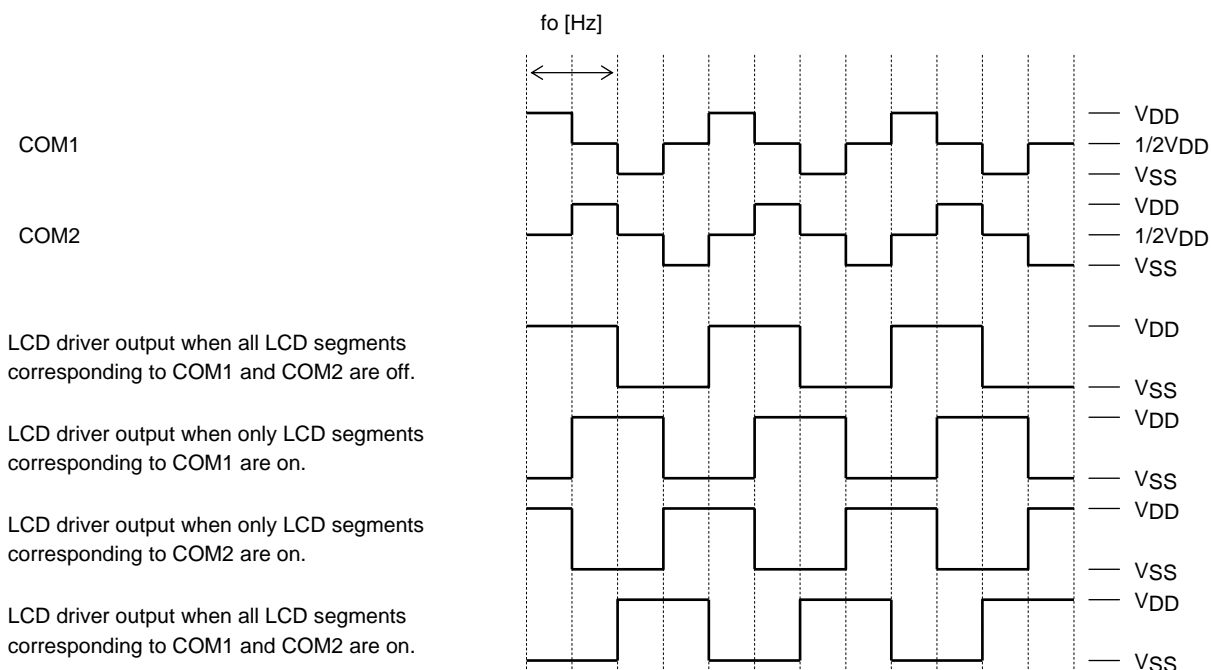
fo [Hz]

COM1

VDD
1/2VDD
VSS

COM2

VDD
1/2VDD
VSS

LCD driver output when all LCD segments corresponding to COM1 and COM2 are off.

VDD
VSS

LCD driver output when only LCD segments corresponding to COM1 are on.

VDD
VSS

LCD driver output when only LCD segments corresponding to COM2 are on.

VDD
VSS

LCD driver output when all LCD segments corresponding to COM1 and COM2 are on.

VDD
VSS